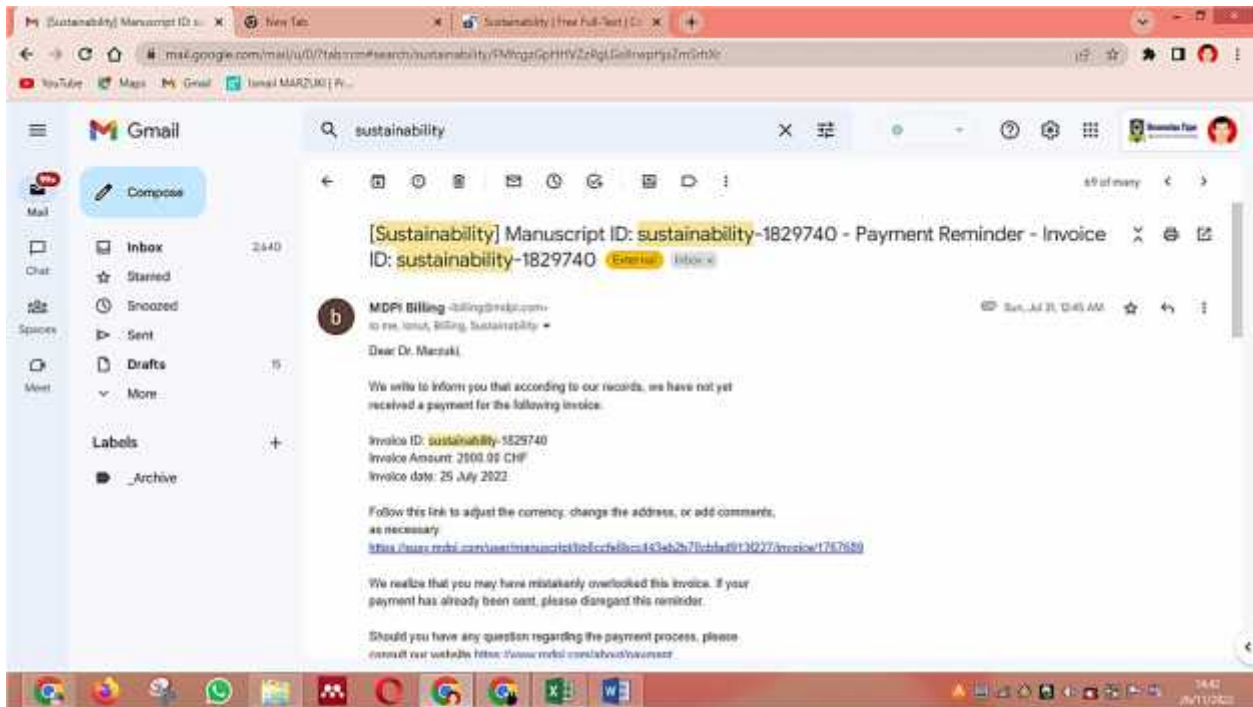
M [Sustainability] Manuscript ID: s... ×
New Tab ×
Sustainability | Free Full-Text | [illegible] ×
+

mail.google.com/mail/u/0/?tab=rm#search/sustainability/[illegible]

YouTube Maps Gmail Ismail MARZUKI | Pr...

Gmail

sustainability

Mail
Chat
Spaces
Meet

Compose

Inbox 2,640
Starred
Snoozed
Sent
Drafts 15
More

Labels +
_Archive

69 of many

[Sustainability] Manuscript ID: sustainability-1829740 - Payment Reminder - Invoice ID: sustainability-1829740 External Inbox ×

MDPI Billing <billing@mdpi.com>
to me, Ionut, Billing, Sustainability

Sun, Jul 31, 12:45 AM

Dear Dr. Marzuki,

We write to inform you that according to our records, we have not yet received a payment for the following invoice.

Invoice ID: sustainability-1829740
Invoice Amount: 2000.00 CHF
Invoice date: 25 July 2022

Follow this link to adjust the currency, change the address, or add comments, as necessary:
https://susy.mdpi.com/user/manuscript/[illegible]/invoice/1767689

We realize that you may have mistakenly overlooked this invoice. If your payment has already been sent, please disregard this reminder.

Should you have any question regarding the payment process, please consult our website https://www.mdpi.com/about/payment

14:42
26/11/2022